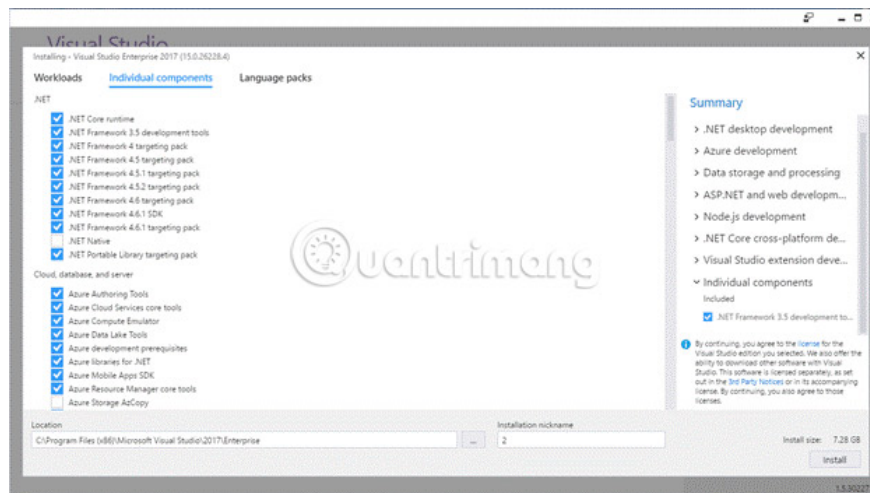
Visual Studio

Installing – Visual Studio Enterprise 2017 (15.0.26228.4)

Workloads Individual components Language packs

.NET

.NET Core runtime
.NET Framework 3.5 development tools
.NET Framework 4 targeting pack
.NET Framework 4.5 targeting pack
.NET Framework 4.5.1 targeting pack
.NET Framework 4.5.2 targeting pack
.NET Framework 4.6 targeting pack
.NET Framework 4.6.1 SDK
.NET Framework 4.6.1 targeting pack
.NET Native
.NET Portable Library targeting pack

Cloud, database, and server

Azure Authoring Tools
Azure Cloud Services core tools
Azure Compute Emulator
Azure Data Lake Tools
Azure development prerequisites
Azure libraries for .NET
Azure Mobile Apps SDK
Azure Resource Manager core tools
Azure Storage AzCopy

Summary

> .NET desktop development
> Azure development
> Data storage and processing
> ASP.NET and web developm...
> Node.js development
> .NET Core cross-platform de...
> Visual Studio extension deve...
Individual components
Included
.NET Framework 3.5 development to...

By continuing, you agree to the license for the Visual Studio edition you selected. We also offer the ability to download other software with Visual Studio. This software is licensed separately, as set out in the 3rd Party Notices or in its accompanying license. By continuing, you also agree to those licenses.

Location
C:\Program Files (x86)\Microsoft Visual Studio\2017\Enterprise ...

Installation nickname
2

Install size: 7.28 GB

Install

1.5.30227

quantrimang